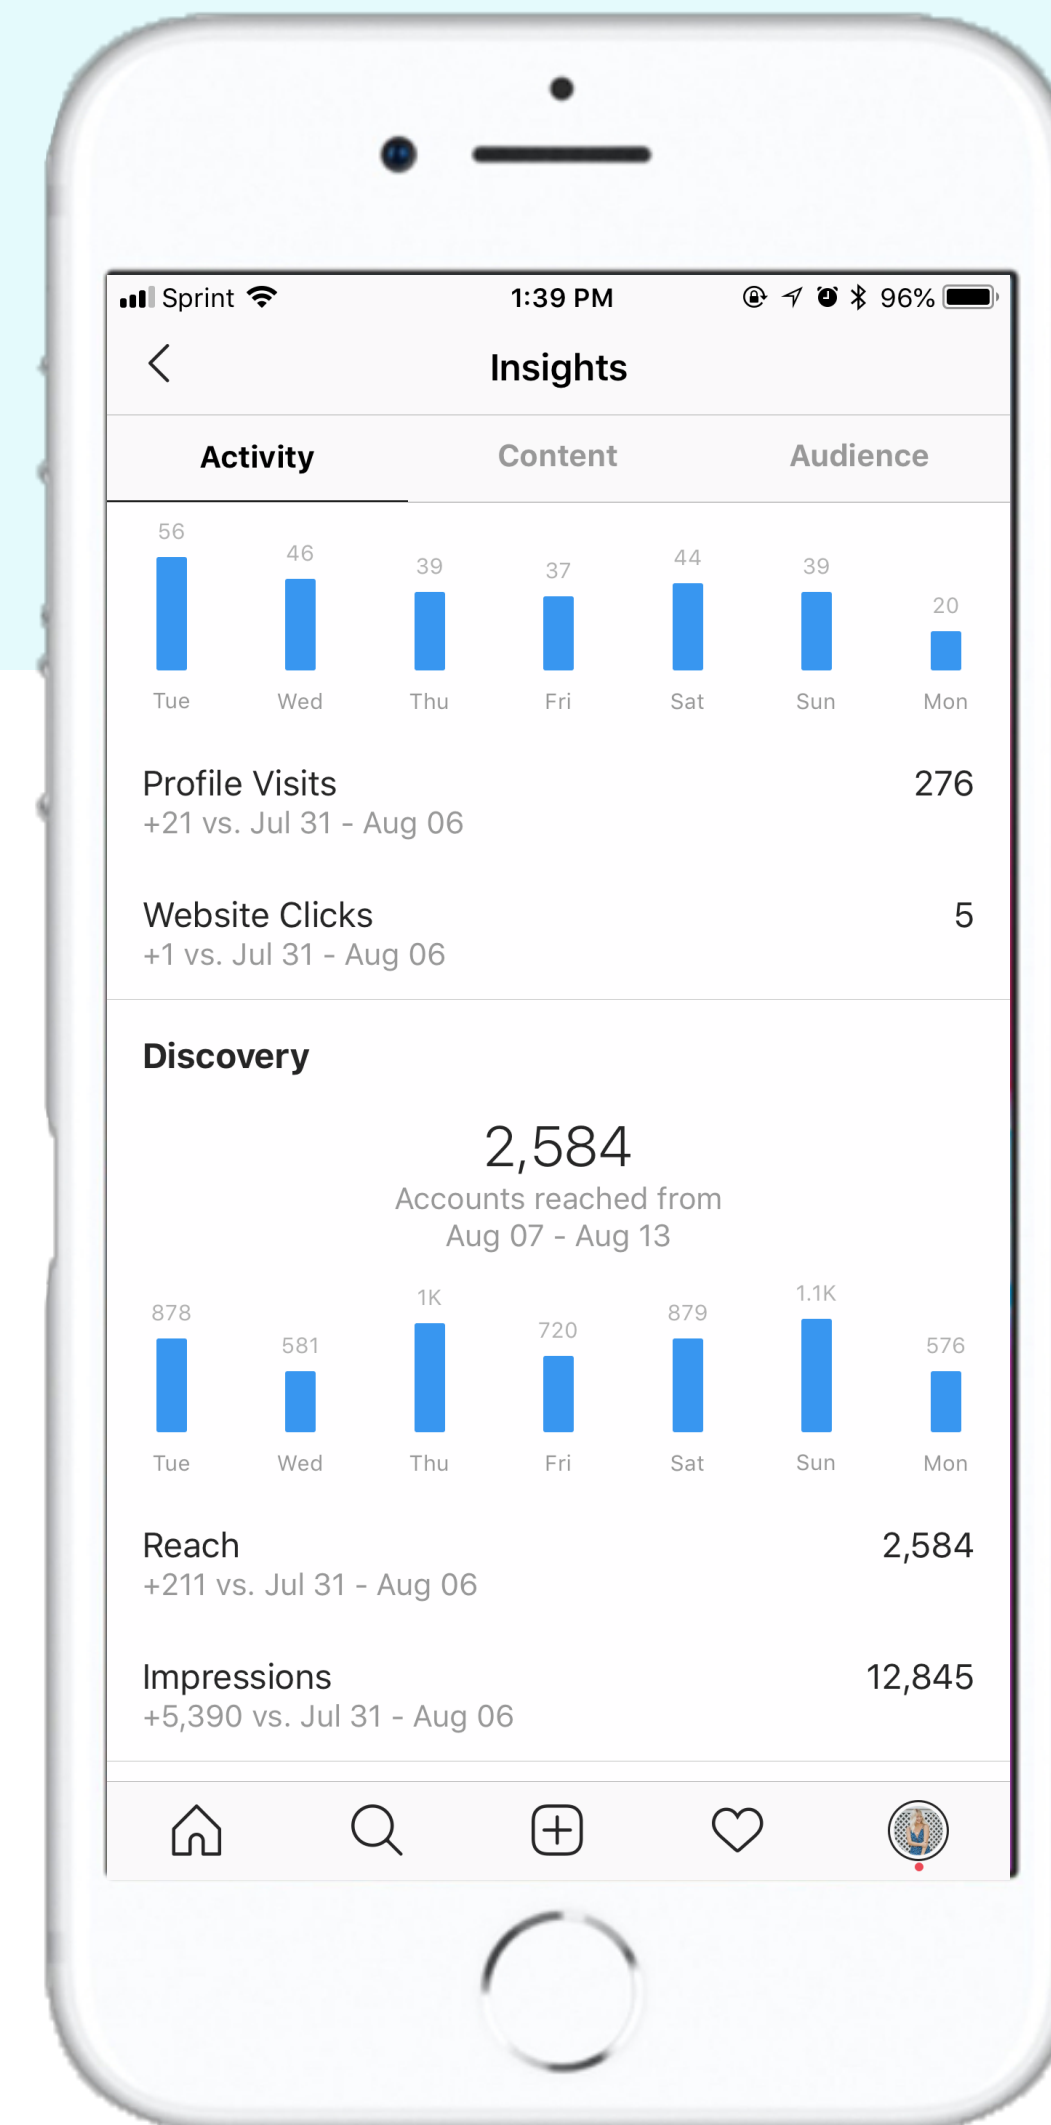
Sprint 1:39 PM 96%

Insights

Activity Content Audience

56 46 39 37 44 39 20

Tue Wed Thu Fri Sat Sun Mon

Profile Visits 276
+21 vs. Jul 31 - Aug 06

Website Clicks 5
+1 vs. Jul 31 - Aug 06

Discovery

2,584
Accounts reached from Aug 07 - Aug 13

878 581 1K 720 879 1.1K 576

Tue Wed Thu Fri Sat Sun Mon

Reach 2,584
+211 vs. Jul 31 - Aug 06

Impressions 12,845
+5,390 vs. Jul 31 - Aug 06